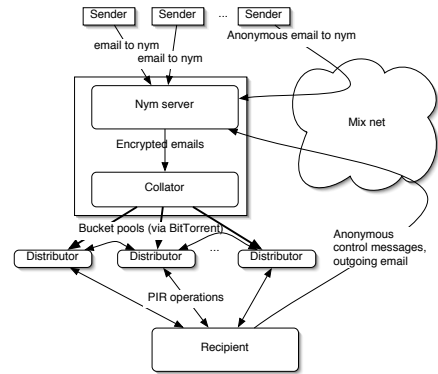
Sender
Sender
...
Sender
email to nym
email to nym
Anonymous email to nym
Nym server
Mix net
Encrypted emails
Collator
Bucket pools (via BitTorrent)
Distributor
Distributor
...
Distributor
Anonymous control messages, outgoing email
PIR operations
Recipient